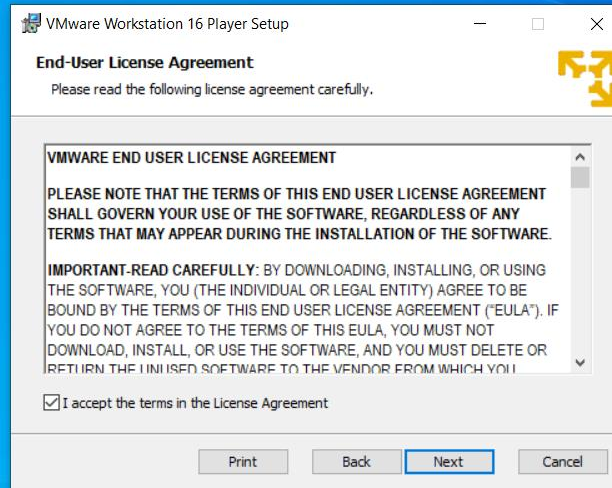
VMware Workstation 16 Player Setup

End-User License Agreement

Please read the following license agreement carefully.

VMWARE END USER LICENSE AGREEMENT

PLEASE NOTE THAT THE TERMS OF THIS END USER LICENSE AGREEMENT SHALL GOVERN YOUR USE OF THE SOFTWARE, REGARDLESS OF ANY TERMS THAT MAY APPEAR DURING THE INSTALLATION OF THE SOFTWARE.

IMPORTANT-READ CAREFULLY: BY DOWNLOADING, INSTALLING, OR USING THE SOFTWARE, YOU (THE INDIVIDUAL OR LEGAL ENTITY) AGREE TO BE BOUND BY THE TERMS OF THIS END USER LICENSE AGREEMENT ("EULA"). IF YOU DO NOT AGREE TO THE TERMS OF THIS EULA, YOU MUST NOT DOWNLOAD, INSTALL, OR USE THE SOFTWARE, AND YOU MUST DELETE OR RETURN THE UNUSED SOFTWARE TO THE VENDOR FROM WHICH YOU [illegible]

I accept the terms in the License Agreement

Print Back Next Cancel